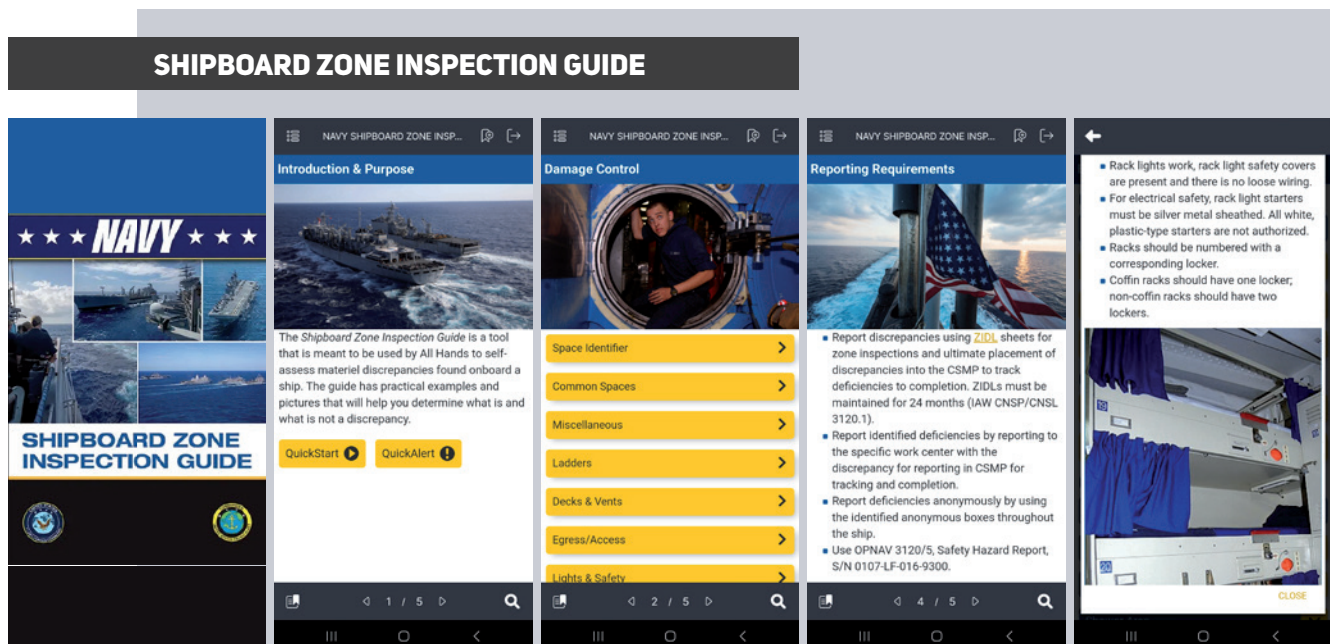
SHIPBOARD ZONE INSPECTION GUIDE

★ ★ ★ NAVY ★ ★ ★

SHIPBOARD ZONE INSPECTION GUIDE

NAVY SHIPBOARD ZONE INSP...

Introduction & Purpose

The *Shipboard Zone Inspection Guide* is a tool that is meant to be used by All Hands to self-assess materiel discrepancies found onboard a ship. The guide has practical examples and pictures that will help you determine what is and what is not a discrepancy.

QuickStart

QuickAlert

1 / 5

NAVY SHIPBOARD ZONE INSP...

Damage Control

Space Identifier

Common Spaces

Miscellaneous

Ladders

Decks & Vents

Egress/Access

Lights & Safety

2 / 5

NAVY SHIPBOARD ZONE INSP...

Reporting Requirements

- Report discrepancies using ZIDL sheets for zone inspections and ultimate placement of discrepancies into the CSMP to track deficiencies to completion. ZIDLs must be maintained for 24 months (IAW CNSP/CNSL 3120.1).
- Report identified deficiencies by reporting to the specific work center with the discrepancy for reporting in CSMP for tracking and completion.
- Report deficiencies anonymously by using the identified anonymous boxes throughout the ship.
- Use OPNAV 3120/5, Safety Hazard Report, S/N 0107-LF-016-9300.

4 / 5

- Rack lights work, rack light safety covers are present and there is no loose wiring.
- For electrical safety, rack light starters must be silver metal sheathed. All white, plastic-type starters are not authorized.
- Racks should be numbered with a corresponding locker.
- Coffin racks should have one locker; non-coffin racks should have two lockers.

CLOSE